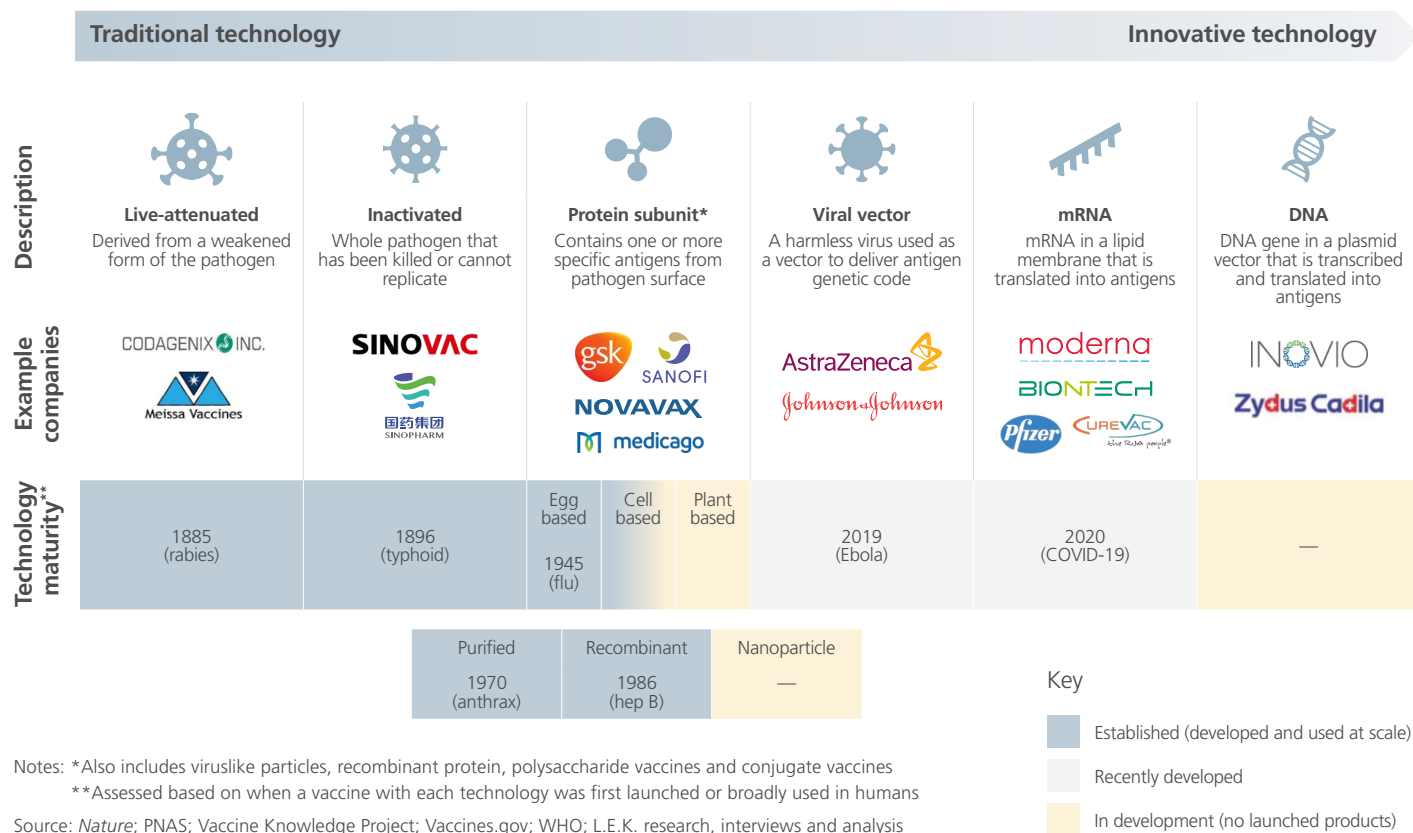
Traditional technology

Innovative technology

Description

Example companies

Technology maturity**

| | Live-attenuated | Inactivated | Protein subunit* | | | Viral vector | mRNA | DNA |
|---|---|---|---|---|---|---|---|---|
| Description | Derived from a weakened form of the pathogen | Whole pathogen that has been killed or cannot replicate | Contains one or more specific antigens from pathogen surface | | | A harmless virus used as a vector to deliver antigen genetic code | mRNA in a lipid membrane that is translated into antigens | DNA gene in a plasmid vector that is transcribed and translated into antigens |
| Example companies | CODAGENIX INC. Meissa Vaccines | SINOVAC 国药集团 SINOPHARM | gsk SANOFI NOVAVAX medicago | | | AstraZeneca Johnson&Johnson | moderna BIONTECH Pfizer CUREVAC the RNA people® | INOVIO Zydus Cadila |
| Technology maturity** | 1885 (rabies) | 1896 (typhoid) | Egg based 1945 (flu) | Cell based | Plant based | 2019 (Ebola) | 2020 (COVID-19) | — |

| Purified | Recombinant | Nanoparticle |
|---|---|---|
| 1970 (anthrax) | 1986 (hep B) | — |

Key
Established (developed and used at scale)
Recently developed
In development (no launched products)

Notes: *Also includes viruslike particles, recombinant protein, polysaccharide vaccines and conjugate vaccines
**Assessed based on when a vaccine with each technology was first launched or broadly used in humans

Source: *Nature*; PNAS; Vaccine Knowledge Project; Vaccines.gov; WHO; L.E.K. research, interviews and analysis